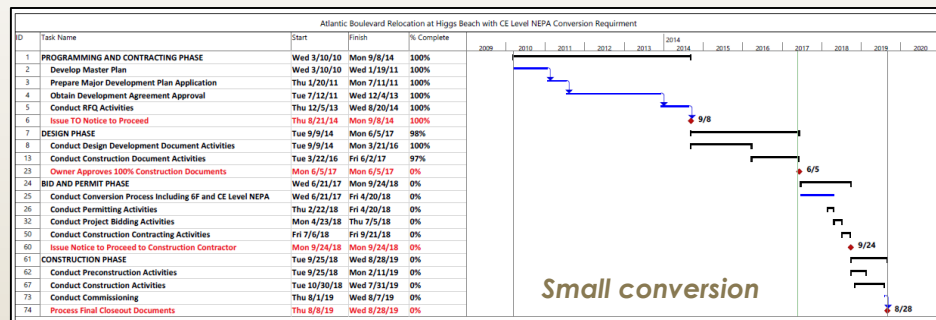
Atlantic Boulevard Relocation at Higgs Beach with CE Level NEPA Conversion Requirment

| ID | Task Name | Start | Finish | % Complete |
|---|---|---|---|---|
| 1 | PROGRAMMING AND CONTRACTING PHASE | Wed 3/10/10 | Mon 9/8/14 | 100% |
| 2 | Develop Master Plan | Wed 3/10/10 | Wed 1/19/11 | 100% |
| 3 | Prepare Major Development Plan Application | Thu 1/20/11 | Mon 7/11/11 | 100% |
| 4 | Obtain Development Agreement Approval | Tue 7/12/11 | Wed 12/4/13 | 100% |
| 5 | Conduct RFQ Activities | Tue 12/5/13 | Wed 8/20/14 | 100% |
| 6 | Issue TO Notice to Proceed | Thu 8/21/14 | Mon 9/8/14 | 100% |
| 7 | DESIGN PHASE | Tue 9/9/14 | Mon 6/5/17 | 98% |
| 8 | Conduct Design Development Document Activities | Tue 9/9/14 | Mon 3/21/16 | 100% |
| 13 | Conduct Construction Document Activities | Tue 3/22/16 | Fri 6/2/17 | 97% |
| 23 | Owner Approves 100% Construction Documents | Mon 6/5/17 | Mon 6/5/17 | 0% |
| 24 | BID AND PERMIT PHASE | Wed 6/21/17 | Mon 9/24/18 | 0% |
| 25 | Conduct Conversion Process Including 6F and CE Level NEPA | Wed 6/21/17 | Fri 4/20/18 | 0% |
| 26 | Conduct Permitting Activities | Thu 2/22/18 | Fri 4/20/18 | 0% |
| 32 | Conduct Project Bidding Activities | Mon 4/23/18 | Thu 7/5/18 | 0% |
| 50 | Conduct Construction Contracting Activities | Fri 7/6/18 | Fri 9/21/18 | 0% |
| 60 | Issue Notice to Proceed to Construction Contractor | Mon 9/24/18 | Mon 9/24/18 | 0% |
| 61 | CONSTRUCTION PHASE | Tue 9/25/18 | Wed 8/28/19 | 0% |
| 62 | Conduct Preconstruction Activities | Tue 9/25/18 | Mon 2/11/19 | 0% |
| 67 | Conduct Construction Activities | Tue 10/30/18 | Wed 7/31/19 | 0% |
| 73 | Conduct Commissioning | Thu 8/1/19 | Wed 8/7/19 | 0% |
| 74 | Process Final Closeout Documents | Thu 8/8/19 | Wed 8/28/19 | 0% |

2009 2010 2011 2012 2013 2014 2014 2015 2016 2017 2018 2019 2020

9/8
6/5
9/24
8/28

Small conversion